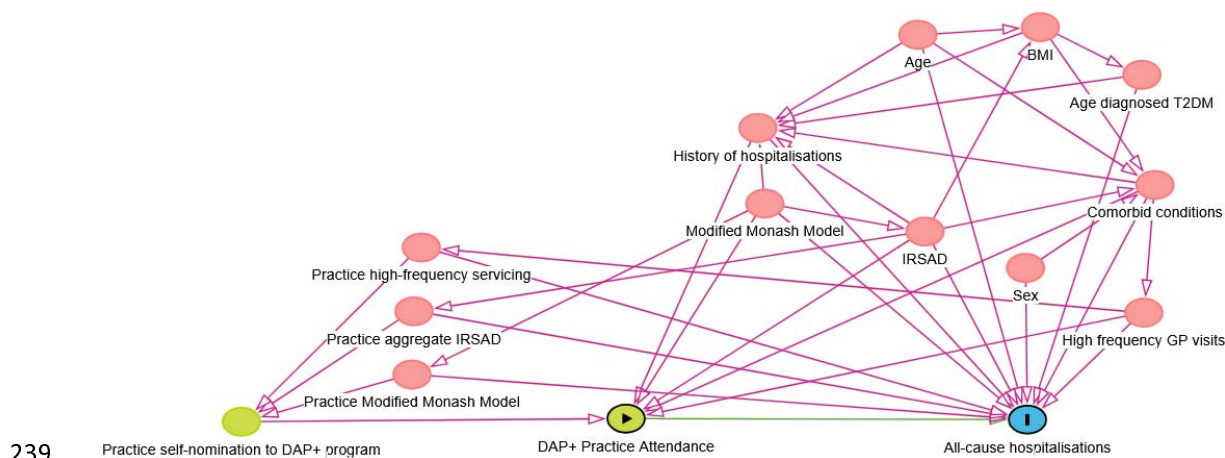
Age

BMI

Age diagnosed T2DM

History of hospitalisations

Comorbid conditions

Modified Monash Model

IRSAD

Practice high-frequency servicing

Sex

Practice aggregate IRSAD

High frequency GP visits

Practice Modified Monash Model

239

Practice self-nomination to DAP+ program

DAP+ Practice Attendance

All-cause hospitalisations